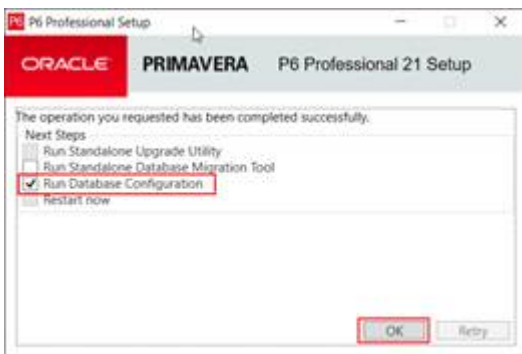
P6 Professional Setup

ORACLE PRIMAVERA P6 Professional 21 Setup

The operation you requested has been completed successfully.

Next Steps

Run Standalone Upgrade Utility

Run Standalone Database Migration Tool

Run Database Configuration

Restart now

OK

Retry